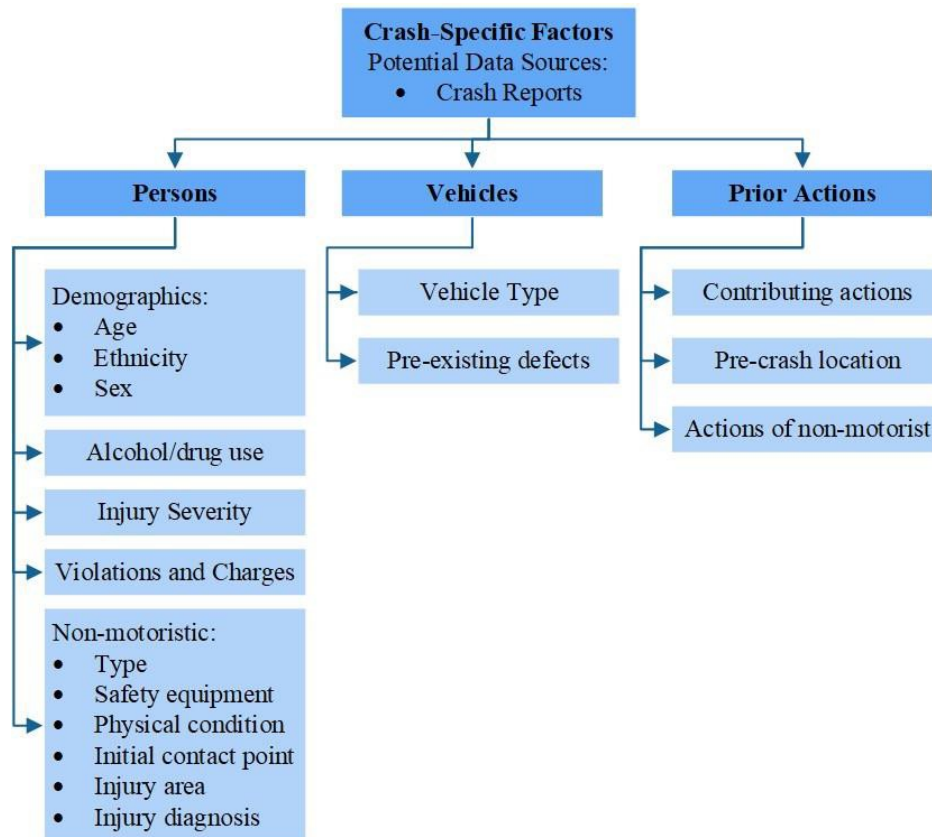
**Crash-Specific Factors**
Potential Data Sources:
- Crash Reports

**Persons**

Demographics:
- Age
- Ethnicity
- Sex

Alcohol/drug use

Injury Severity

Violations and Charges

Non-motoristic:
- Type
- Safety equipment
- Physical condition
- Initial contact point
- Injury area
- Injury diagnosis

**Vehicles**

Vehicle Type

Pre-existing defects

**Prior Actions**

Contributing actions

Pre-crash location

Actions of non-motorist